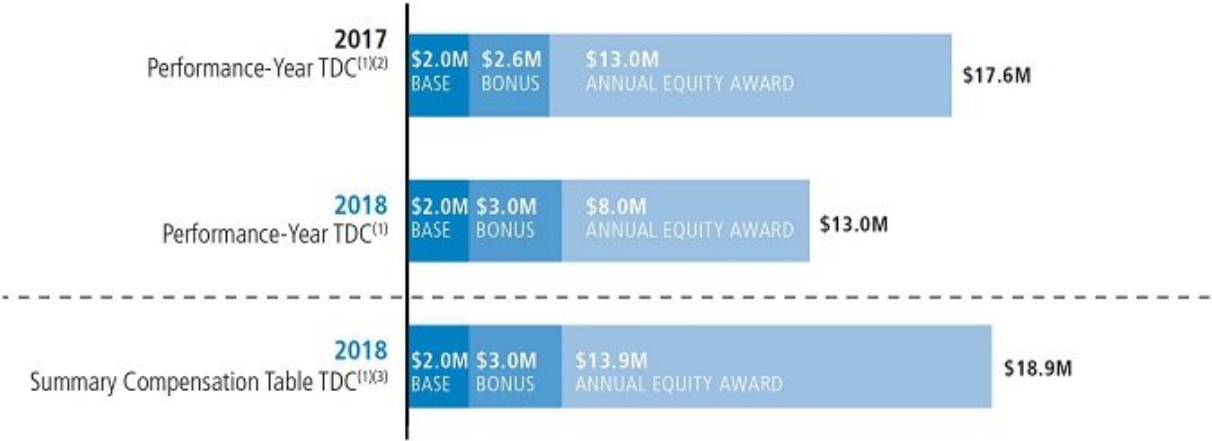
2017
Performance-Year TDC$^{(1)(2)}$

$2.0M BASE | $2.6M BONUS | $13.0M ANNUAL EQUITY AWARD | $17.6M

2018
Performance-Year TDC$^{(1)}$

$2.0M BASE | $3.0M BONUS | $8.0M ANNUAL EQUITY AWARD | $13.0M

2018
Summary Compensation Table TDC$^{(1)(3)}$

$2.0M BASE | $3.0M BONUS | $13.9M ANNUAL EQUITY AWARD | $18.9M